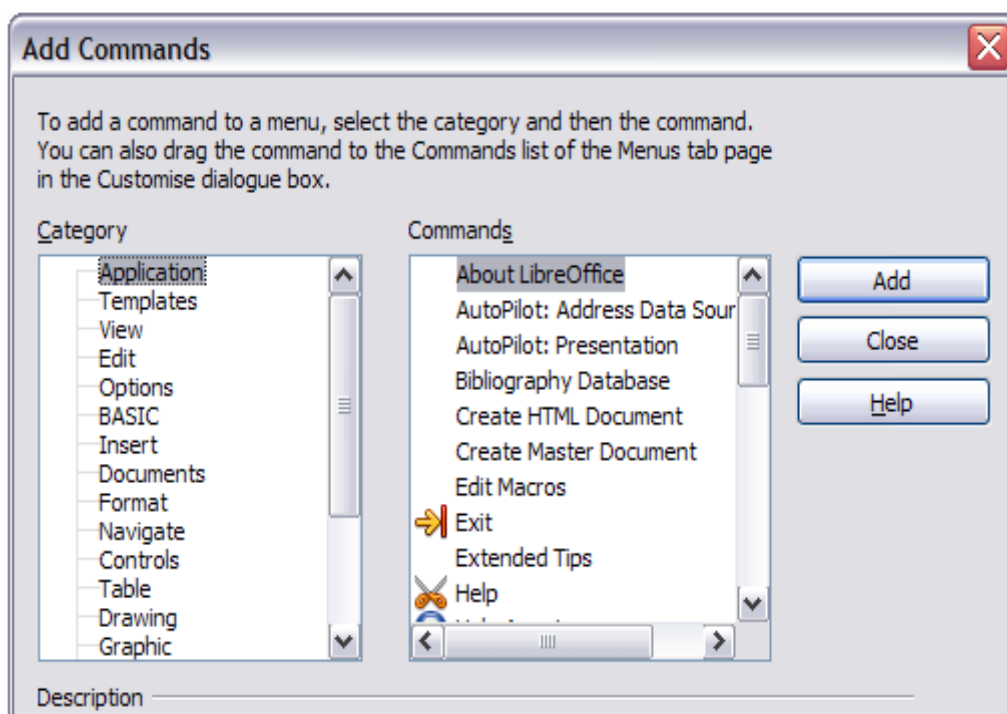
Add Commands

To add a command to a menu, select the category and then the command. You can also drag the command to the Commands list of the Menus tab page in the Customise dialogue box.

Category

Application
Templates
View
Edit
Options
BASIC
Insert
Documents
Format
Navigate
Controls
Table
Drawing
Graphic

Commands

About LibreOffice
AutoPilot: Address Data Sour
AutoPilot: Presentation
Bibliography Database
Create HTML Document
Create Master Document
Edit Macros
Exit
Extended Tips
Help
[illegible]

Add
Close
Help

Description